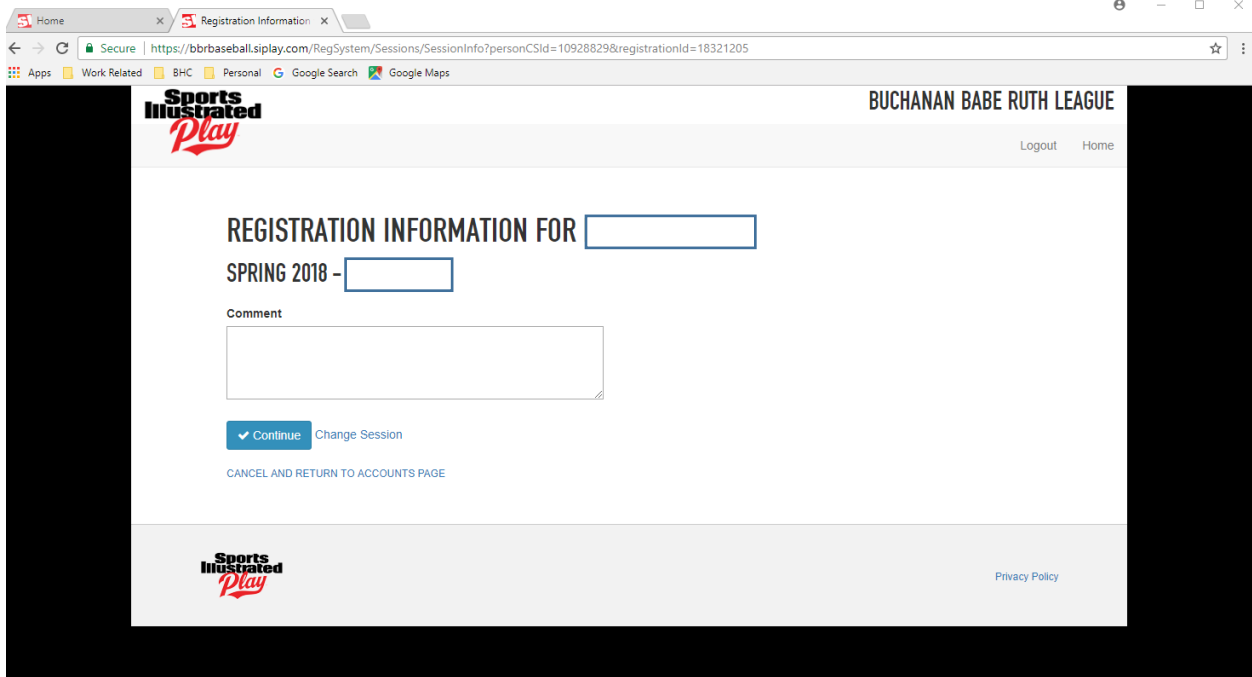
Home ×
Registration Information ×

Secure | https://bbrbaseball.siplay.com/RegSystem/Sessions/SessionInfo?personCSId=10928829&registrationId=18321205

Apps Work Related BHC Personal Google Search Google Maps

Sports Illustrated Play

BUCHANAN BABE RUTH LEAGUE

Logout Home

REGISTRATION INFORMATION FOR

SPRING 2018 -

Comment

Continue Change Session

CANCEL AND RETURN TO ACCOUNTS PAGE

Sports Illustrated Play

Privacy Policy